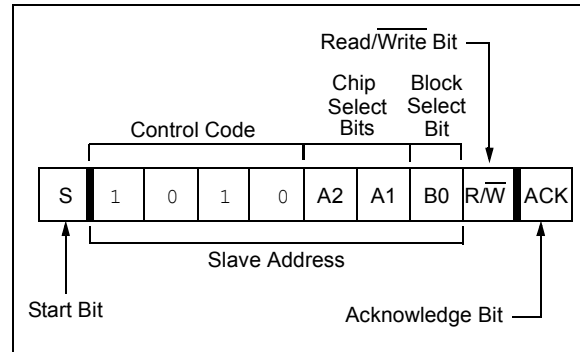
Read/$\overline{\text{Write}}$ Bit

Chip Select Bits

Block Select Bit

Control Code

| S | 1 | 0 | 1 | 0 | A2 | A1 | B0 | R/$\overline{\text{W}}$ | ACK |
|---|---|---|---|---|---|---|---|---|---|

Slave Address

Start Bit

Acknowledge Bit